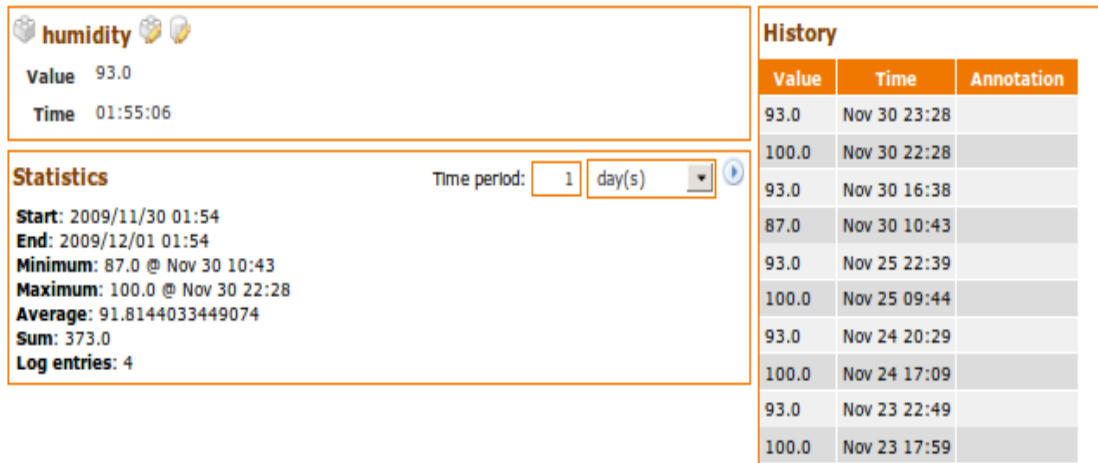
humidity

Value 93.0

Time 01:55:06

Statistics

Time period: 1 day(s)

Start: 2009/11/30 01:54
End: 2009/12/01 01:54
Minimum: 87.0 @ Nov 30 10:43
Maximum: 100.0 @ Nov 30 22:28
Average: 91.8144033449074
Sum: 373.0
Log entries: 4

History

| Value | Time | Annotation |
|---|---|---|
| 93.0 | Nov 30 23:28 | |
| 100.0 | Nov 30 22:28 | |
| 93.0 | Nov 30 16:38 | |
| 87.0 | Nov 30 10:43 | |
| 93.0 | Nov 25 22:39 | |
| 100.0 | Nov 25 09:44 | |
| 93.0 | Nov 24 20:29 | |
| 100.0 | Nov 24 17:09 | |
| 93.0 | Nov 23 22:49 | |
| 100.0 | Nov 23 17:59 | |